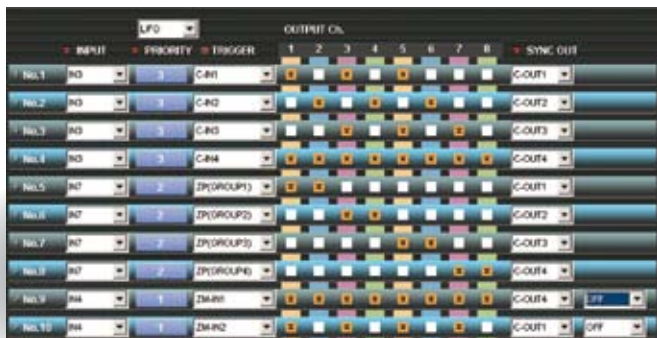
LFO

OUTPUT Ch.

| | INPUT | PRIORITY | TRIGGER | 1 | 2 | 3 | 4 | 5 | 6 | 7 | 8 | SYNC OUT | |
|---|---|---|---|---|---|---|---|---|---|---|---|---|---|
| No.1 | IN3 | 3 | C-IN1 | | | | | | | | | C-OUT1 | |
| No.2 | IN3 | 3 | C-IN2 | | | | | | | | | C-OUT2 | |
| No.3 | IN3 | 3 | C-IN3 | | | | | | | | | C-OUT3 | |
| No.4 | IN3 | 3 | C-IN4 | | | | | | | | | C-OUT4 | |
| No.5 | IN7 | 2 | ZP(GROUP1) | | | | | | | | | C-OUT1 | |
| No.6 | IN7 | 2 | ZP(GROUP2) | | | | | | | | | C-OUT2 | |
| No.7 | IN7 | 2 | ZP(GROUP3) | | | | | | | | | C-OUT3 | |
| No.8 | IN7 | 2 | ZP(GROUP4) | | | | | | | | | C-OUT4 | |
| No.9 | IN4 | 1 | ZM-IN1 | | | | | | | | | C-OUT4 | OFF |
| No.10 | IN4 | 1 | ZM-IN2 | | | | | | | | | C-OUT1 | OFF |